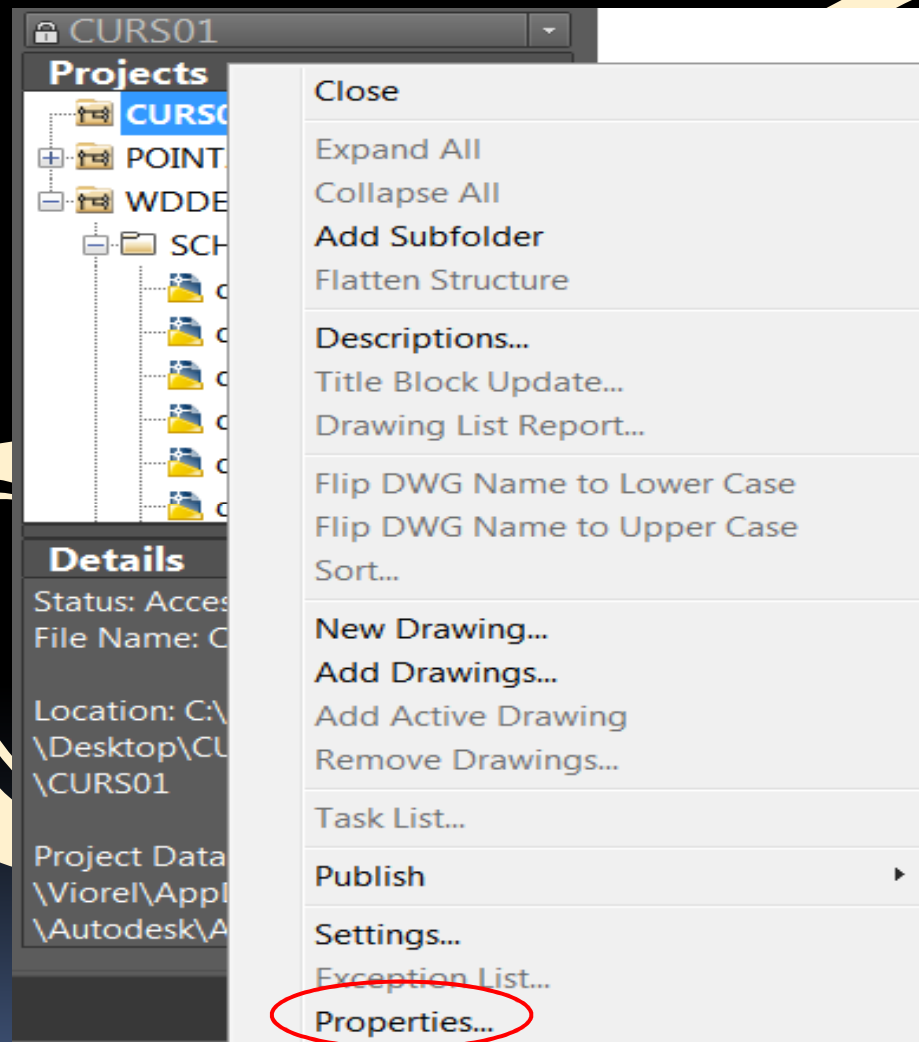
CURS01

Projects

CURS0

POINT

WDDE

SCH

c

c

c

c

c

c

Details

Status: Acces

File Name: C

Location: C:\
\Desktop\CU
\CURS01

Project Data
\Viorel\Appl
\Autodesk\A

Close

Expand All

Collapse All

Add Subfolder

Flatten Structure

Descriptions...

Title Block Update...

Drawing List Report...

Flip DWG Name to Lower Case

Flip DWG Name to Upper Case

Sort...

New Drawing...

Add Drawings...

Add Active Drawing

Remove Drawings...

Task List...

Publish

Settings...

Exception List...

Properties...